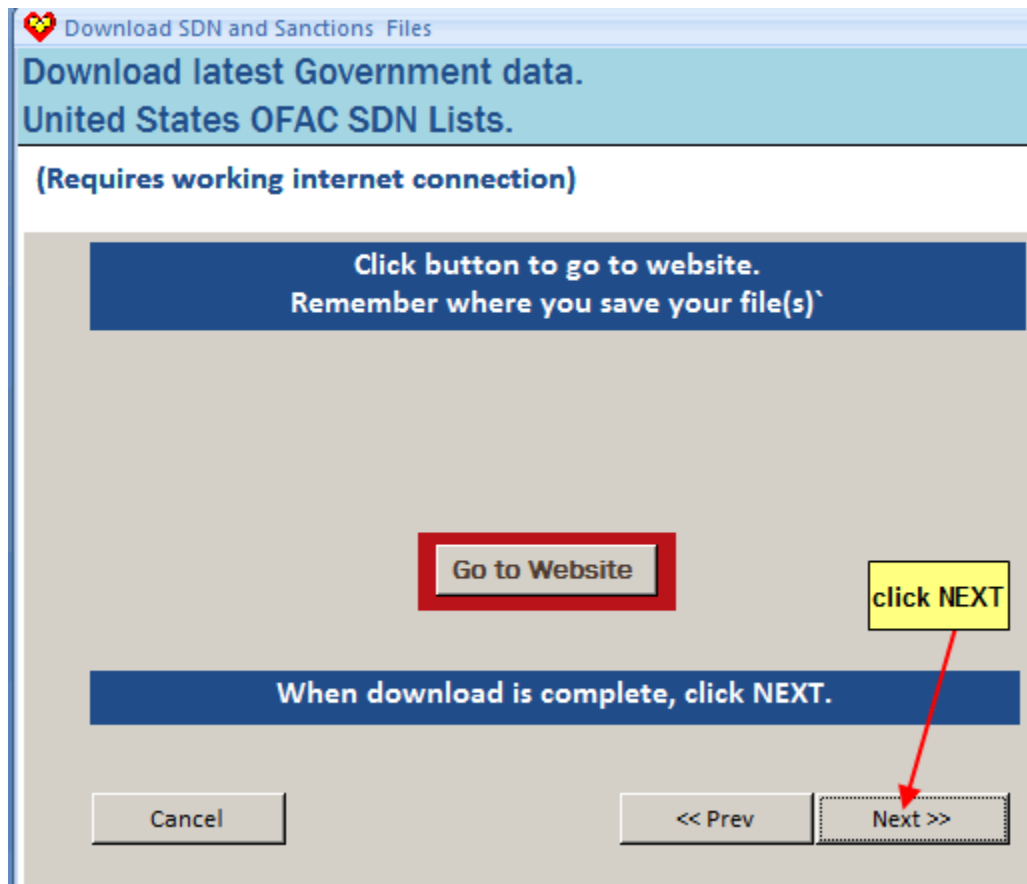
Download SDN and Sanctions Files

Download latest Government data.
United States OFAC SDN Lists.

(Requires working internet connection)

Click button to go to website.
Remember where you save your file(s)`

Go to Website

click NEXT

When download is complete, click NEXT.

Cancel

<< Prev

Next >>